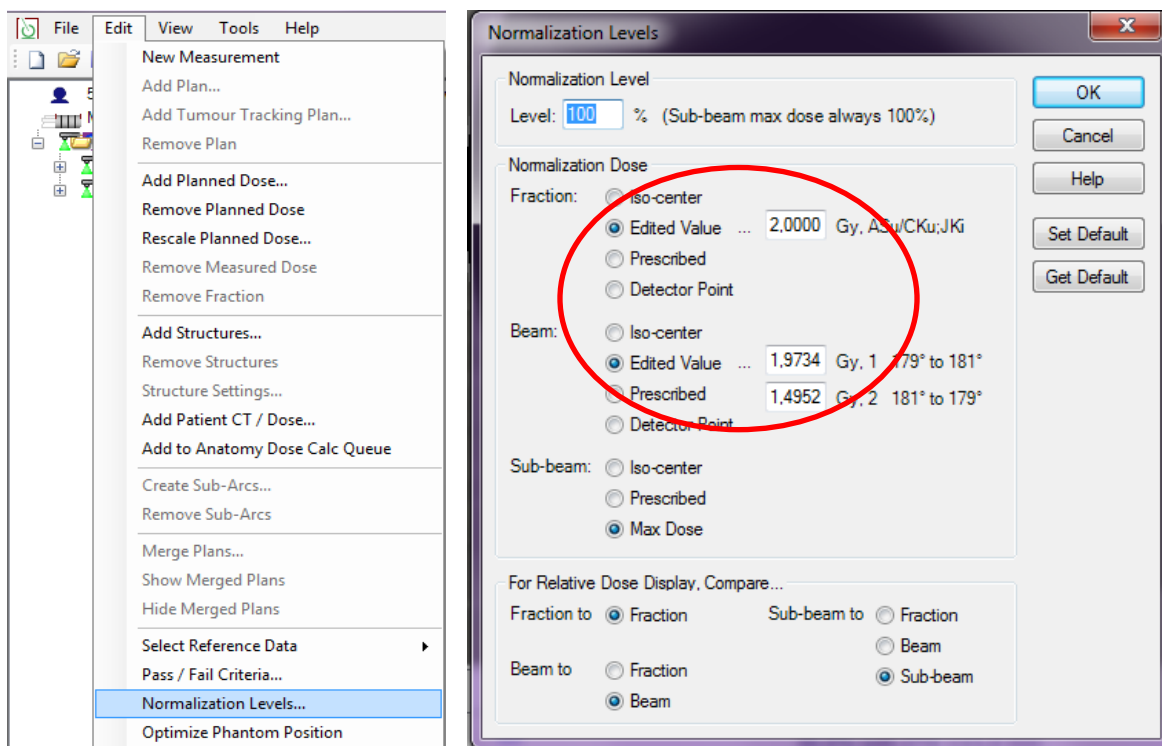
File Edit View Tools Help

New Measurement
Add Plan...
Add Tumour Tracking Plan...
Remove Plan
Add Planned Dose...
Remove Planned Dose
Rescale Planned Dose...
Remove Measured Dose
Remove Fraction
Add Structures...
Remove Structures
Structure Settings...
Add Patient CT / Dose...
Add to Anatomy Dose Calc Queue
Create Sub-Arcs...
Remove Sub-Arcs
Merge Plans...
Show Merged Plans
Hide Merged Plans
Select Reference Data
Pass / Fail Criteria...
Normalization Levels...
Optimize Phantom Position

Normalization Levels

Normalization Level
Level: 100 % (Sub-beam max dose always 100%)

Normalization Dose
Fraction: Iso-center
Edited Value ... 2,0000 Gy, ASu/CKu;JKi
Prescribed
Detector Point

Beam: Iso-center
Edited Value ... 1,9734 Gy, 1 179° to 181°
Prescribed 1,4952 Gy, 2 181° to 179°
Detector Point

Sub-beam: Iso-center
Prescribed
Max Dose

For Relative Dose Display, Compare...
Fraction to Fraction
Beam to Fraction
Beam
Sub-beam to Fraction
Beam
Sub-beam

OK
Cancel
Help
Set Default
Get Default